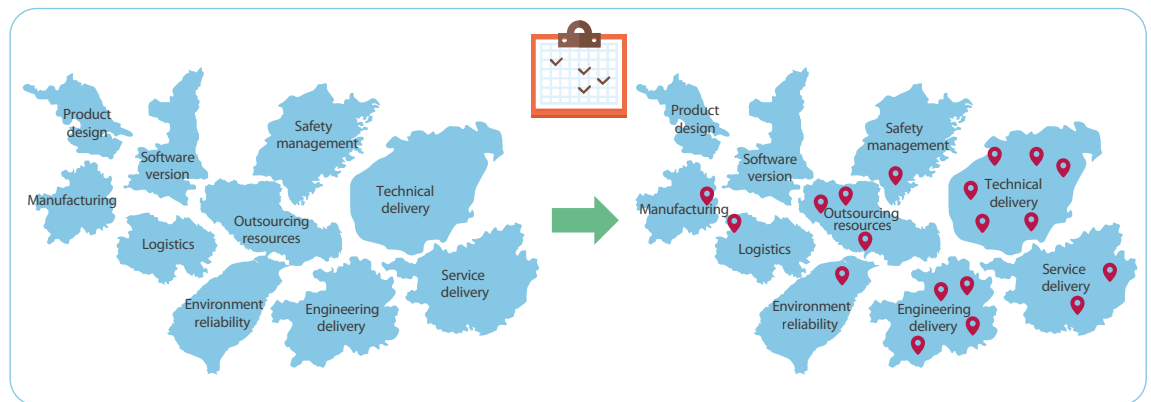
Product design

Software version

Safety management

Manufacturing

Technical delivery

Outsourcing resources

Logistics

Service delivery

Environment reliability

Engineering delivery

Product design

Software version

Safety management

Manufacturing

Technical delivery

Outsourcing resources

Logistics

Service delivery

Environment reliability

Engineering delivery